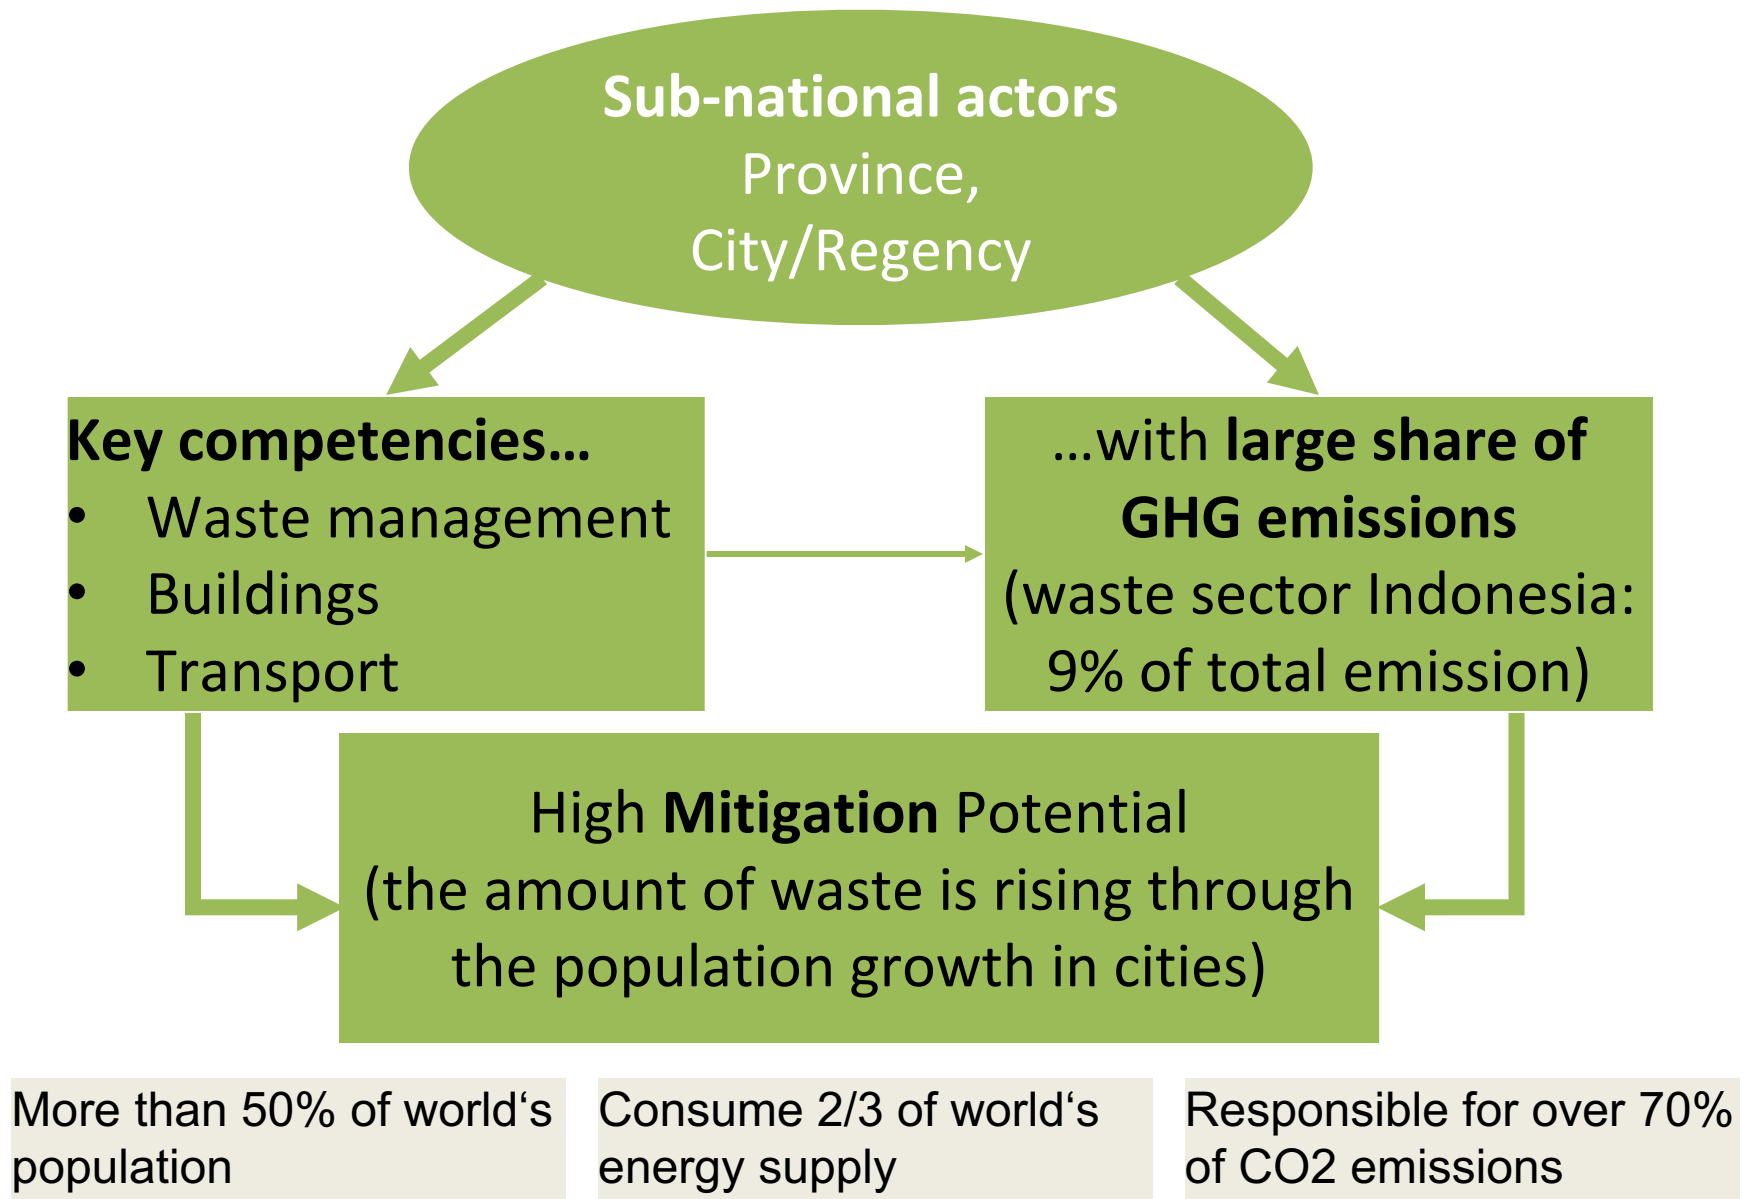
Sub-national actors
Province,
City/Regency

Key competencies…
• Waste management
• Buildings
• Transport

…with large share of GHG emissions (waste sector Indonesia: 9% of total emission)

High Mitigation Potential (the amount of waste is rising through the population growth in cities)

More than 50% of world‘s population

Consume 2/3 of world‘s energy supply

Responsible for over 70% of CO2 emissions